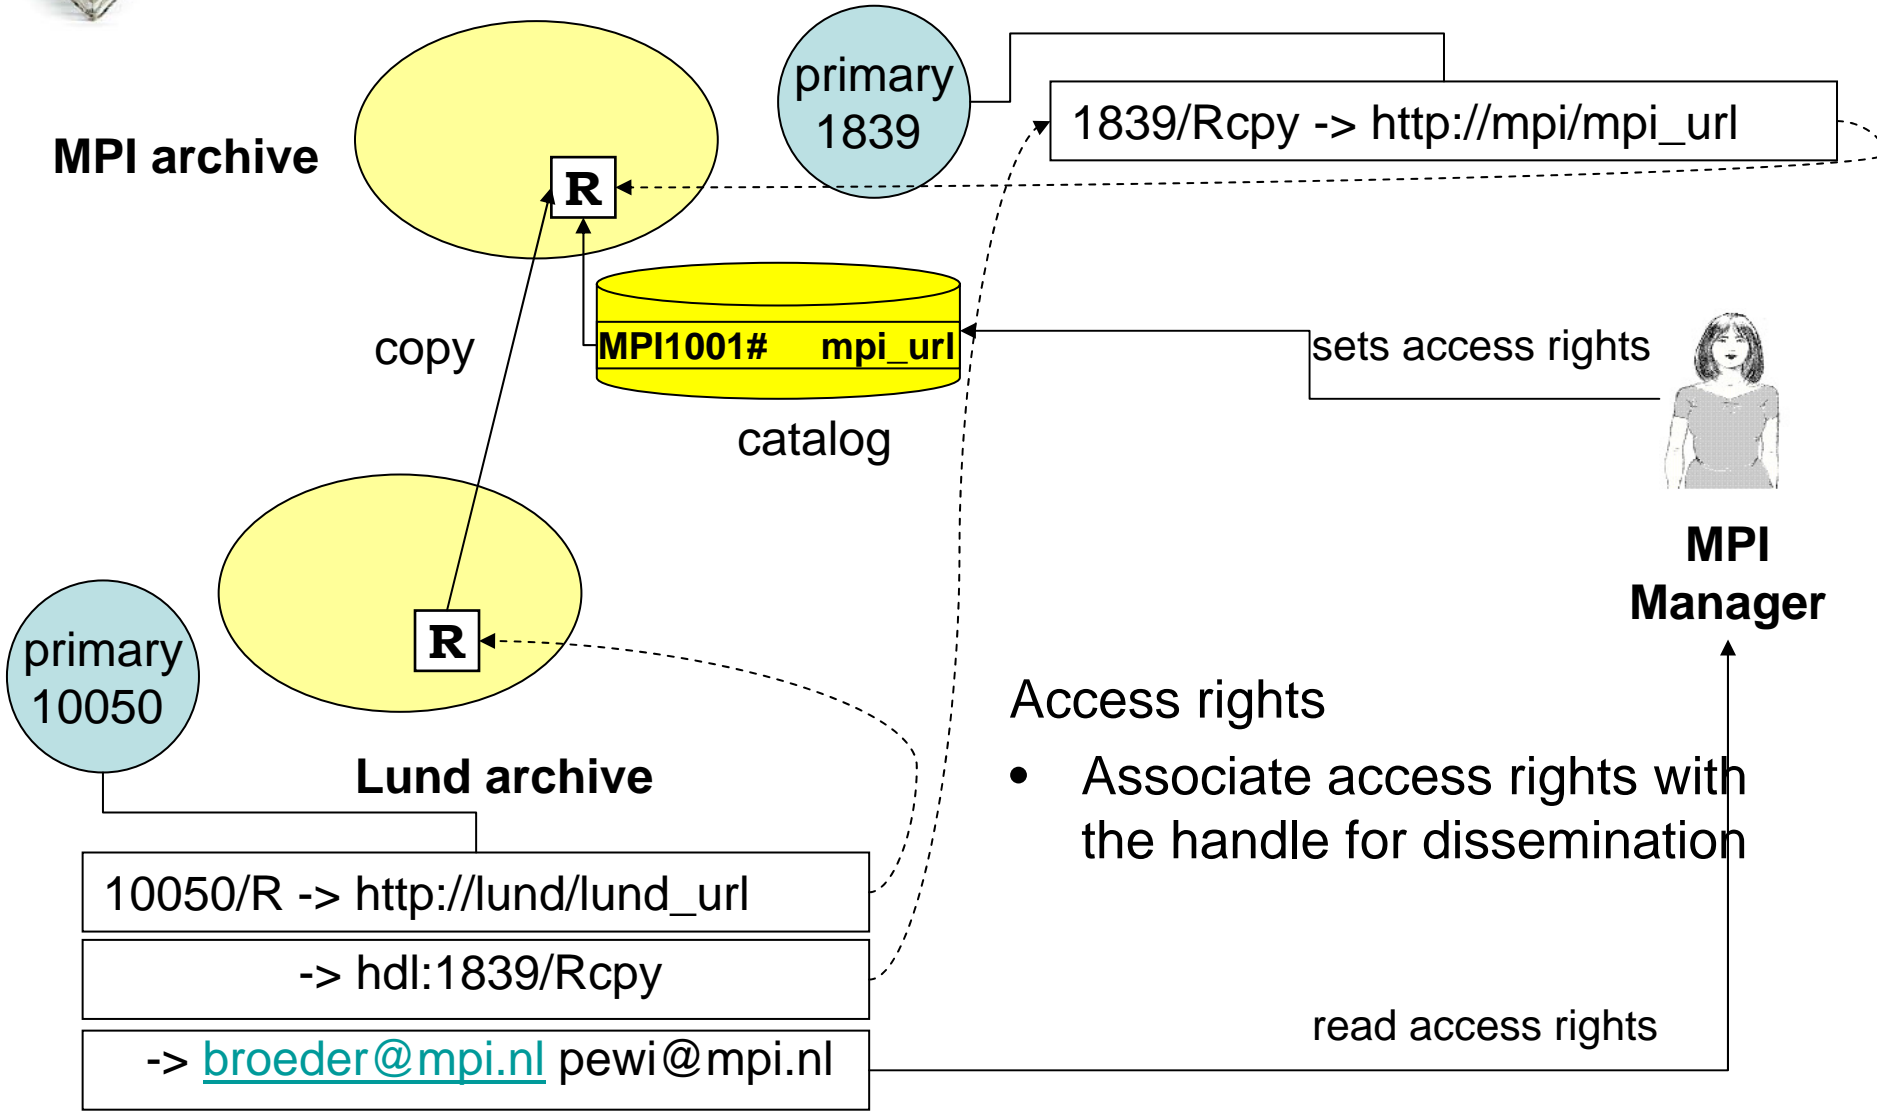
primary
1839

1839/Rcpy -> http://mpi/mpi_url

MPI archive

R

copy

MPI1001# mpi_url

catalog

sets access rights

MPI
Manager

R

primary
10050

Lund archive

Access rights

• Associate access rights with the handle for dissemination

10050/R -> http://lund/lund_url

-> hdl:1839/Rcpy

-> broeder@mpi.nl pewi@mpi.nl

read access rights